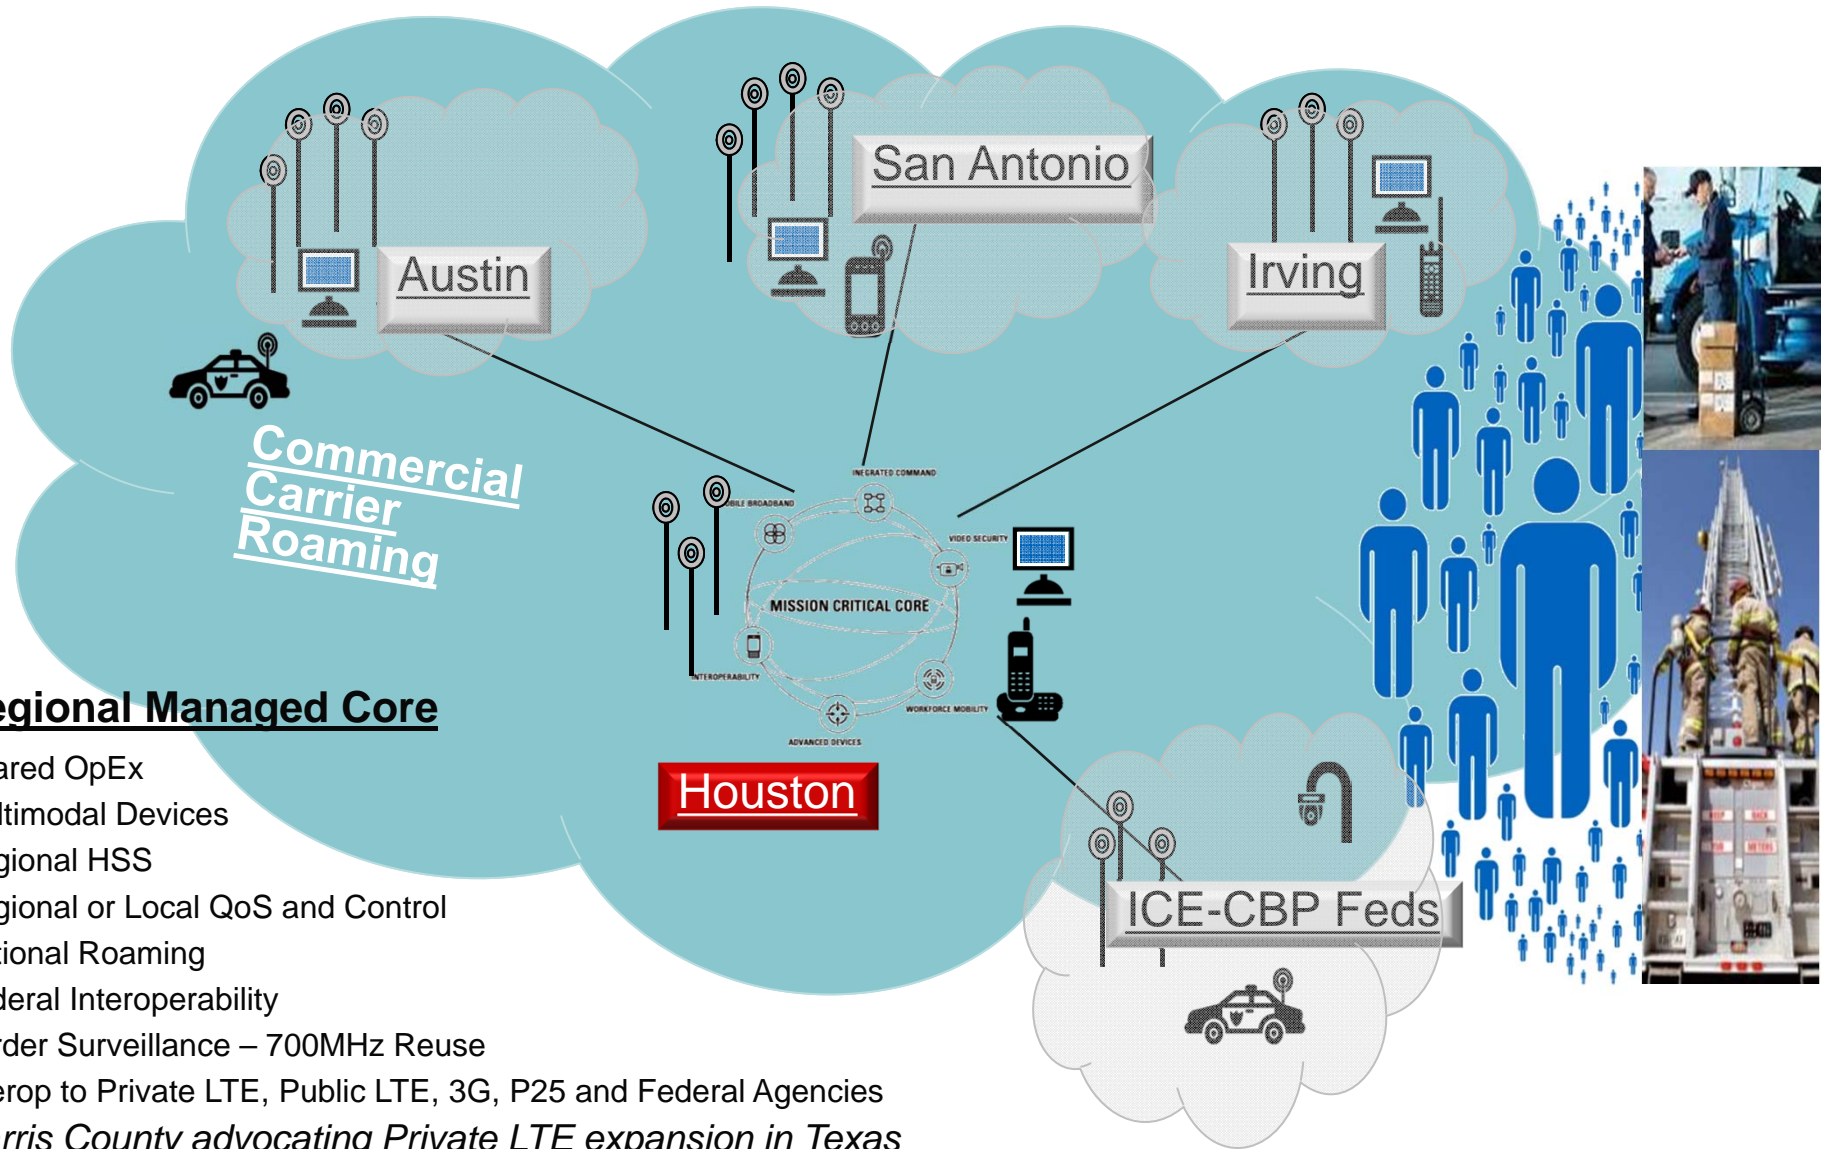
San Antonio

Austin

Irving

Commercial Carrier Roaming

INEGRATED COMMAND

OBILE BROADBAND

VIDEO SECURITY

MISSION CRITICAL CORE

INTEROPERABILITY

WORKFORCE MOBILITY

ADVANCED DEVICES

Houston

ICE-CBP Feds

egional Managed Core

ared OpEx

ltimodal Devices

gional HSS

gional or Local QoS and Control

tional Roaming

deral Interoperability

rder Surveillance – 700MHz Reuse

erop to Private LTE, Public LTE, 3G, P25 and Federal Agencies

rris County advocating Private LTE expansion in Texas